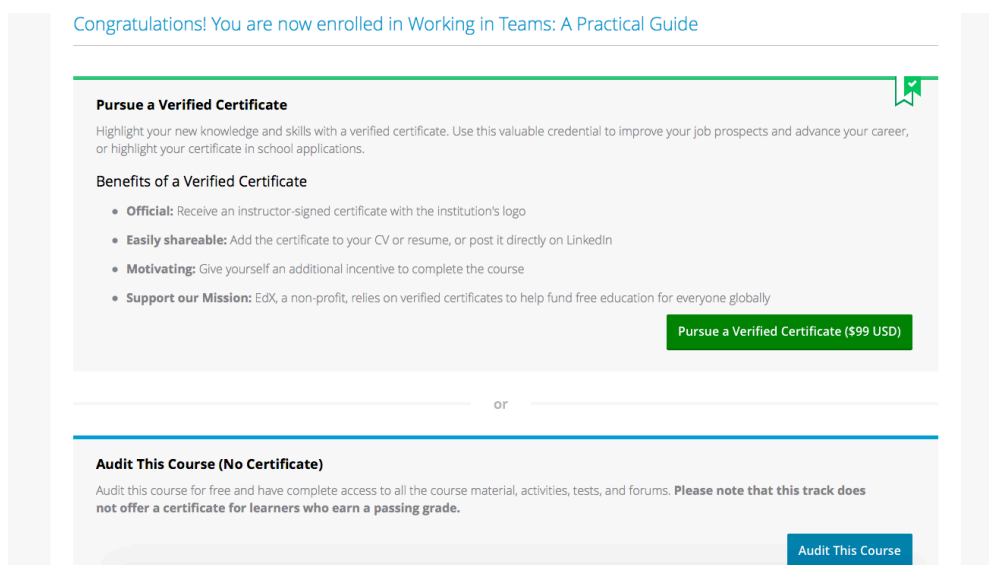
Congratulations! You are now enrolled in Working in Teams: A Practical Guide

Pursue a Verified Certificate

Highlight your new knowledge and skills with a verified certificate. Use this valuable credential to improve your job prospects and advance your career, or highlight your certificate in school applications.

Benefits of a Verified Certificate

- **Official:** Receive an instructor-signed certificate with the institution's logo
- **Easily shareable:** Add the certificate to your CV or resume, or post it directly on LinkedIn
- **Motivating:** Give yourself an additional incentive to complete the course
- **Support our Mission:** EdX, a non-profit, relies on verified certificates to help fund free education for everyone globally

Pursue a Verified Certificate ($99 USD)

or

Audit This Course (No Certificate)

Audit this course for free and have complete access to all the course material, activities, tests, and forums. **Please note that this track does not offer a certificate for learners who earn a passing grade.**

Audit This Course